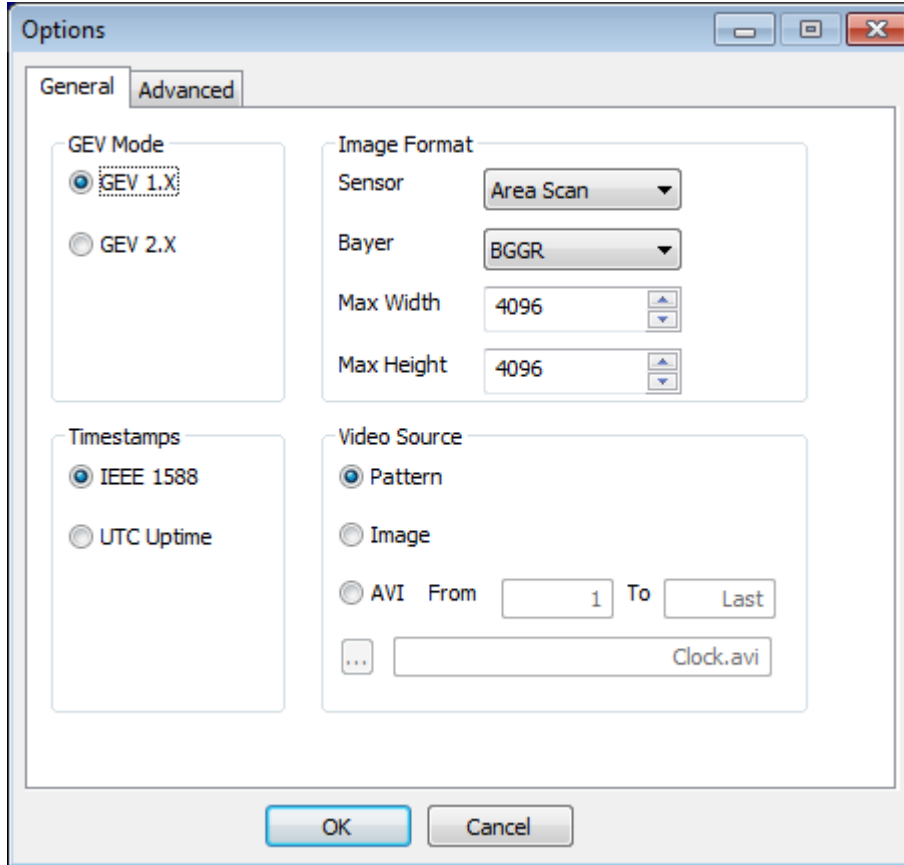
Options

General
Advanced

GEV Mode
GEV 1.X
GEV 2.X

Image Format
Sensor
Area Scan
Bayer
BGGR
Max Width
4096
Max Height
4096

Timestamps
IEEE 1588
UTC Uptime

Video Source
Pattern
Image
AVI
From
1
To
Last
...
Clock.avi

OK
Cancel